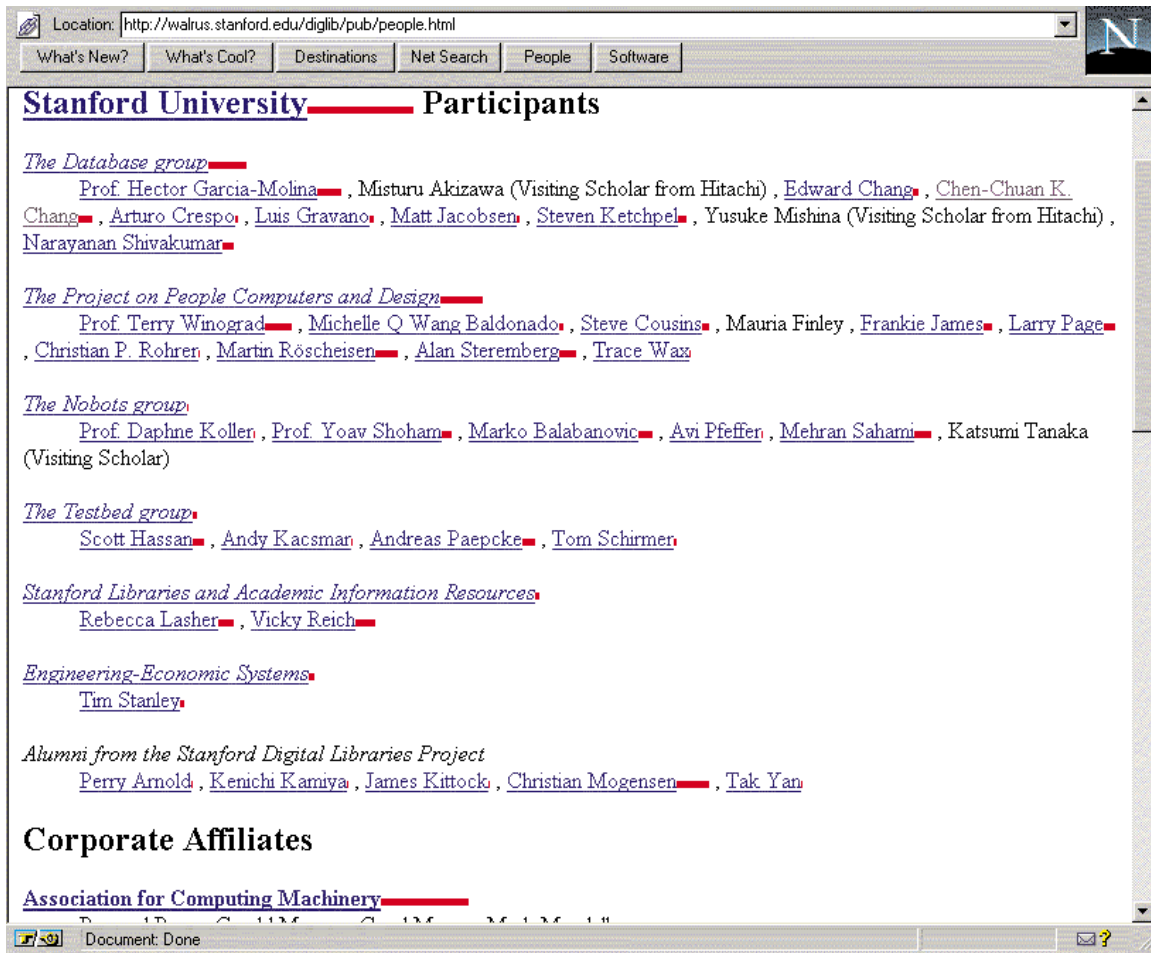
Location: http://walrus.stanford.edu/diglib/pub/people.html

What's New? What's Cool? Destinations Net Search People Software

Stanford University Participants

The Database group
Prof. Hector Garcia-Molina , Misturu Akizawa (Visiting Scholar from Hitachi) , Edward Chang , Chen-Chuan K. Chang , Arturo Crespo , Luis Gravano , Matt Jacobsen , Steven Ketchpel , Yusuke Mishina (Visiting Scholar from Hitachi) , Narayanan Shivakumar

The Project on People Computers and Design
Prof. Terry Winograd , Michelle Q Wang Baldonado , Steve Cousins , Mauria Finley , Frankie James , Larry Page , Christian P. Rohren , Martin Röscheisen , Alan Steremberg , Trace Wax

The Nobots group
Prof. Daphne Koller , Prof. Yoav Shoham , Marko Balabanovic , Avi Pfeffer , Mehran Sahami , Katsumi Tanaka (Visiting Scholar)

The Testbed group
Scott Hassan , Andy Kacsmar , Andreas Paepcke , Tom Schirmer

Stanford Libraries and Academic Information Resources
Rebecca Lasher , Vicky Reich

Engineering-Economic Systems
Tim Stanley

Alumni from the Stanford Digital Libraries Project
Perry Arnold , Kenichi Kamiya , James Kittock , Christian Mogensen , Tak Yan

Corporate Affiliates

Association for Computing Machinery
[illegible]

Document: Done